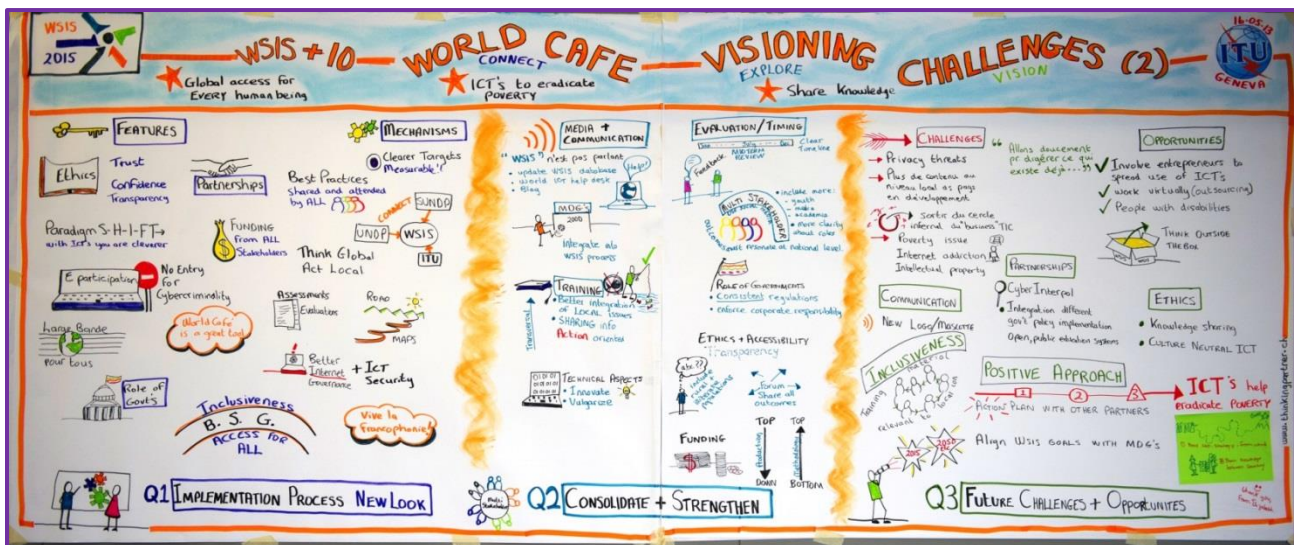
WSIS 2015

WSIS + 10 — WORLD CAFE — VISIONING CHALLENGES (2)

16-05-13 ITU GENEVA

Global access for every human being

CONNECT ICT's to eradicate POVERTY

EXPLORE Share Knowledge

VISION

FEATURES

Ethics

Trust Confidence Transparency

Partnerships

MECHANISMS

Clearer Targets Measurable!

Best Practices Shared and attended by ALL

UNDP WSIS UNDP ITU

Paradigm S-H-I-FT → with ICT's you are cleverer

FUNDING from ALL Stakeholders

Think Global Act Local

E participation

No Entry for Cybercriminality

Assessments Evaluations

ROAD MAPS

Large Bande pour tous

World Café is a good tool

Better Internet Governance + ICT Security

Role of Govt's

Inclusiveness B. S. G. ACCESS FOR ALL

Vive la Francophonie!

Q1 IMPLEMENTATION PROCESS NEW LOOK

MEDIA + COMMUNICATION

"WSIS" n'est pas parlant
- update WSIS database
- world ICT help desk
- Blog

Help!

MDG's 2000

Integrate all WSIS process

TRAINING
- Better integration of LOCAL issues
- SHARING info
Action oriented

Transversal

TECHNICAL ASPECTS
- Innovate
- Valorize

EVALUATION / TIMING

Feedback MIDTERM REVIEW Clear Timeline

MULTI STAKEHOLDER
- include more: youth, media, academia
- more clarity about roles
MSH Processes at national level

ROLE OF GOVERNMENTS
- Consistent regulations
- enforce corporate responsibility

ETHICS + ACCESSIBILITY Transparency

include rural + marginalised populations

Forum Share all outcomes

FUNDING

TOP DOWN TOP BOTTOM

Q2 CONSOLIDATE + STRENGTHEN

CHALLENGES

- Privacy threats
- Plus de contenu au niveau local ds pays en développement

"Allons doucement pr diagérer ce qui existe déjà..."

Sortir du cercle infernal du "business" TIC

Poverty issue
Internet addiction
Intellectual property

OPPORTUNITIES

✓ Involve entrepreneurs to spread use of ICT's
✓ work virtually (outsourcing)
✓ People with disabilities

THINK OUTSIDE THE BOX

PARTNERSHIPS

Cyber Interpol
- Integration different govt's policy implementation
Open, public education systems

COMMUNICATION

New Logo/Mascotte

ETHICS
- Knowledge sharing
- CULTURE NEUTRAL ICT

INCLUSIVENESS

Training material
relevant to local use

POSITIVE APPROACH

1 2 3 ACTION PLAN WITH OTHER PARTNERS

ICT's help eradicate POVERTY

Align WSIS GOALS WITH MDG's

2015 2015

Q3 FUTURE CHALLENGES + OPPORTUNITES

www.thinkingpartner.ch